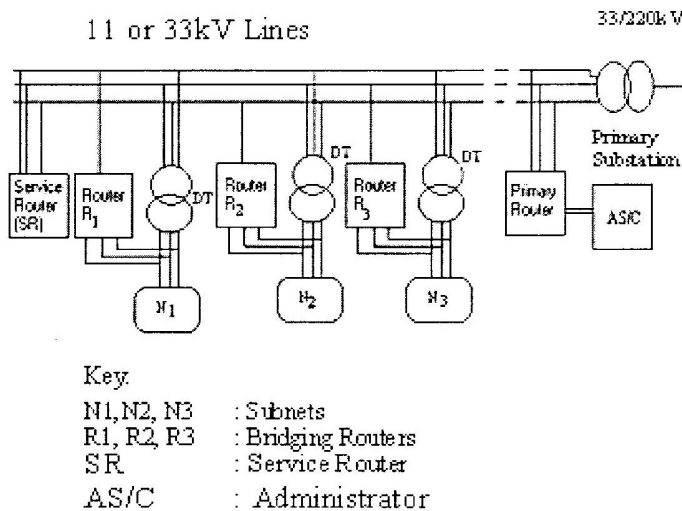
11 or 33kV Lines

33/220kV

Primary Substation

Service Router (SR)

Router $R_1$

DT

Router $R_2$

DT

Router $R_3$

DT

Primary Router

AS/C

$N_1$

$N_2$

$N_3$

Key.

| | |
|---|---|
| N1, N2, N3 | : Subnets |
| R1, R2, R3 | : Bridging Routers |
| SR | : Service Router |
| AS/C | : Administrator |